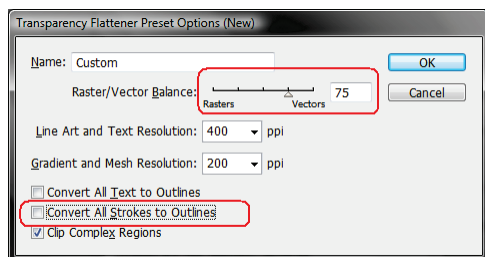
Transparency Flattener Preset Options (New)

Name: Custom

Raster/Vector Balance:

Rasters

Vectors

75

OK

Cancel

Line Art and Text Resolution: 400 ppi

Gradient and Mesh Resolution: 200 ppi

Convert All Text to Outlines

Convert All Strokes to Outlines

Clip Complex Regions